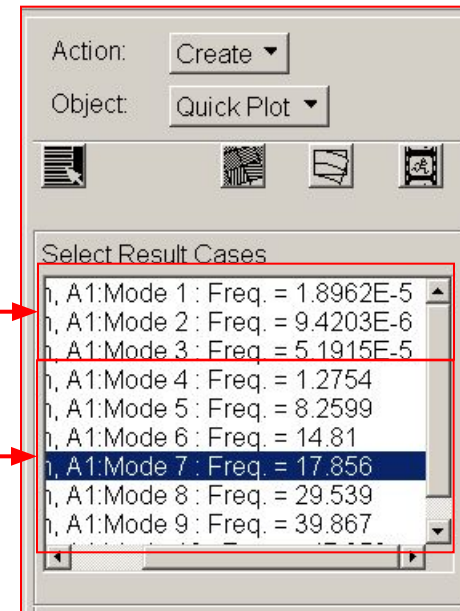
Action: Create

Object: Quick Plot

Select Result Cases

n, A1:Mode 1 : Freq. = 1.8962E-5
n, A1:Mode 2 : Freq. = 9.4203E-6
n, A1:Mode 3 : Freq. = 5.1915E-5
n, A1:Mode 4 : Freq. = 1.2754
n, A1:Mode 5 : Freq. = 8.2599
n, A1:Mode 6 : Freq. = 14.81
n, A1:Mode 7 : Freq. = 17.856
n, A1:Mode 8 : Freq. = 29.539
n, A1:Mode 9 : Freq. = 39.867
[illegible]